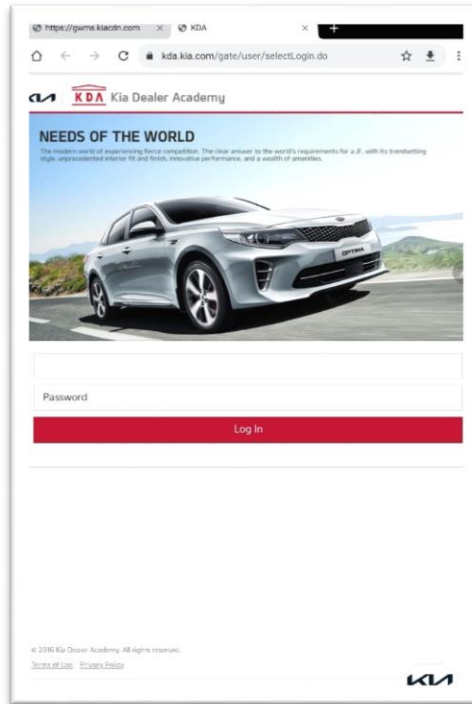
https://gwms.kiacdn.com ×
KDA ×
+

kda.kia.com/gate/user/selectLogin.do

KDA Kia Dealer Academy

NEEDS OF THE WORLD

The modern world of experiencing fierce competition. The clear answer to the world's requirements for a JF, with its trendsetting style, unprecedented interior fit and finish, innovative performance, and a wealth of amenities.

OPTIMA

Password

Log In

© 2016 Kia Dealer Academy. All rights reserved.

Terms of Use Privacy Policy

KIA